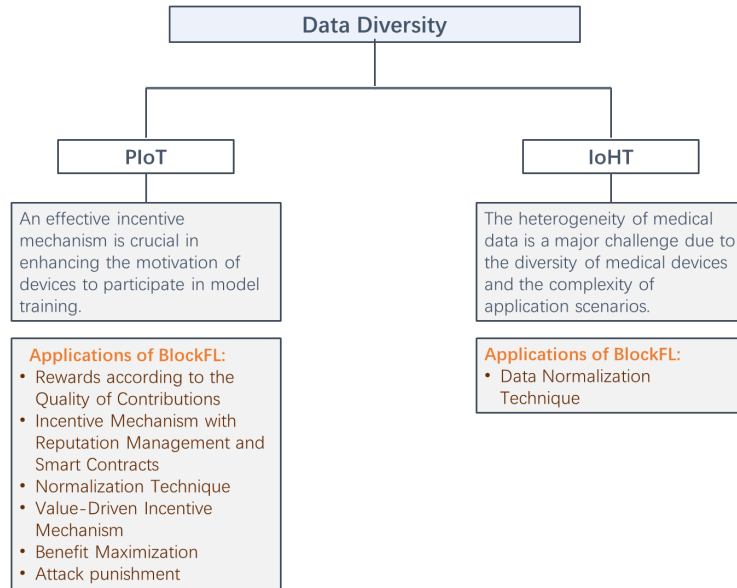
Data Diversity

PIoT

An effective incentive mechanism is crucial in enhancing the motivation of devices to participate in model training.

Applications of BlockFL:
• Rewards according to the Quality of Contributions
• Incentive Mechanism with Reputation Management and Smart Contracts
• Normalization Technique
• Value-Driven Incentive Mechanism
• Benefit Maximization
• Attack punishment

IoHT

The heterogeneity of medical data is a major challenge due to the diversity of medical devices and the complexity of application scenarios.

Applications of BlockFL:
• Data Normalization Technique